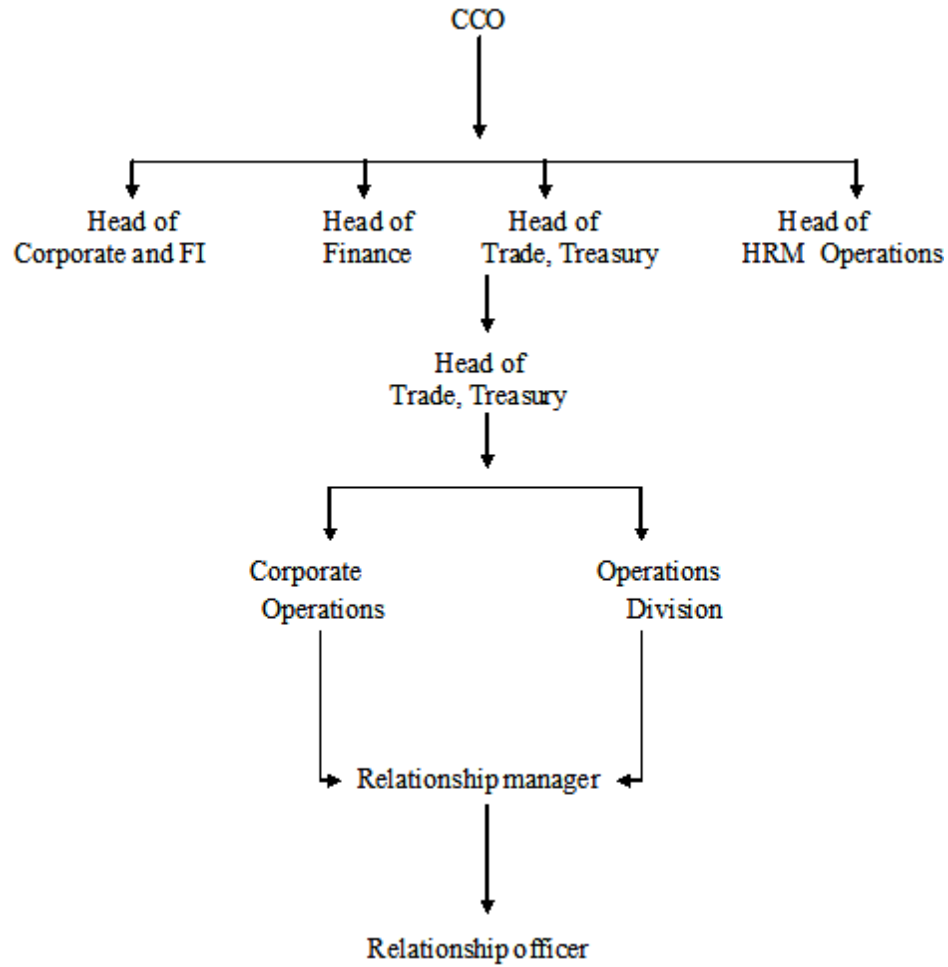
CCO

Head of Corporate and FI

Head of Finance

Head of Trade, Treasury

Head of HRM Operations

Head of Trade, Treasury

Corporate Operations

Operations Division

Relationship manager

Relationship officer